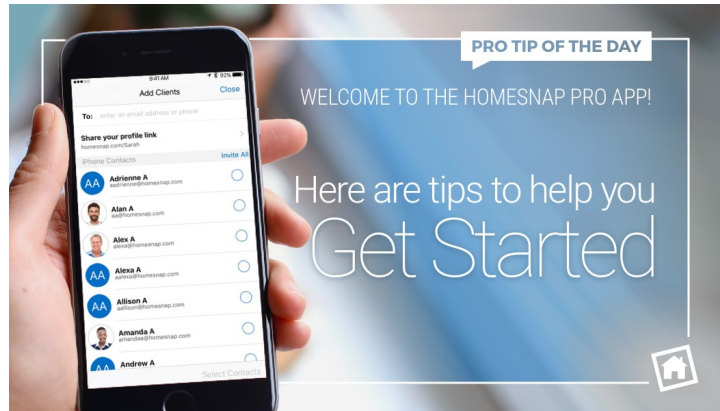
PRO TIP OF THE DAY

WELCOME TO THE HOMESNAP PRO APP!

Here are tips to help you Get Started

9:41 AM

92%

Add Clients

Close

To: enter an email address or phone

Share your profile link
homesnap.com/Sarah

iPhone Contacts

Invite All

AA Adrienne A
adrienne@homesnap.com

Alan A
aa@homesnap.com

Alex A
alexa@homesnap.com

AA Alexa A
aalexa@homesnap.com

AA Allison A
aallison@homesnap.com

Amanda A
amandaa@homesnap.com

AA Andrew A

Select Contacts